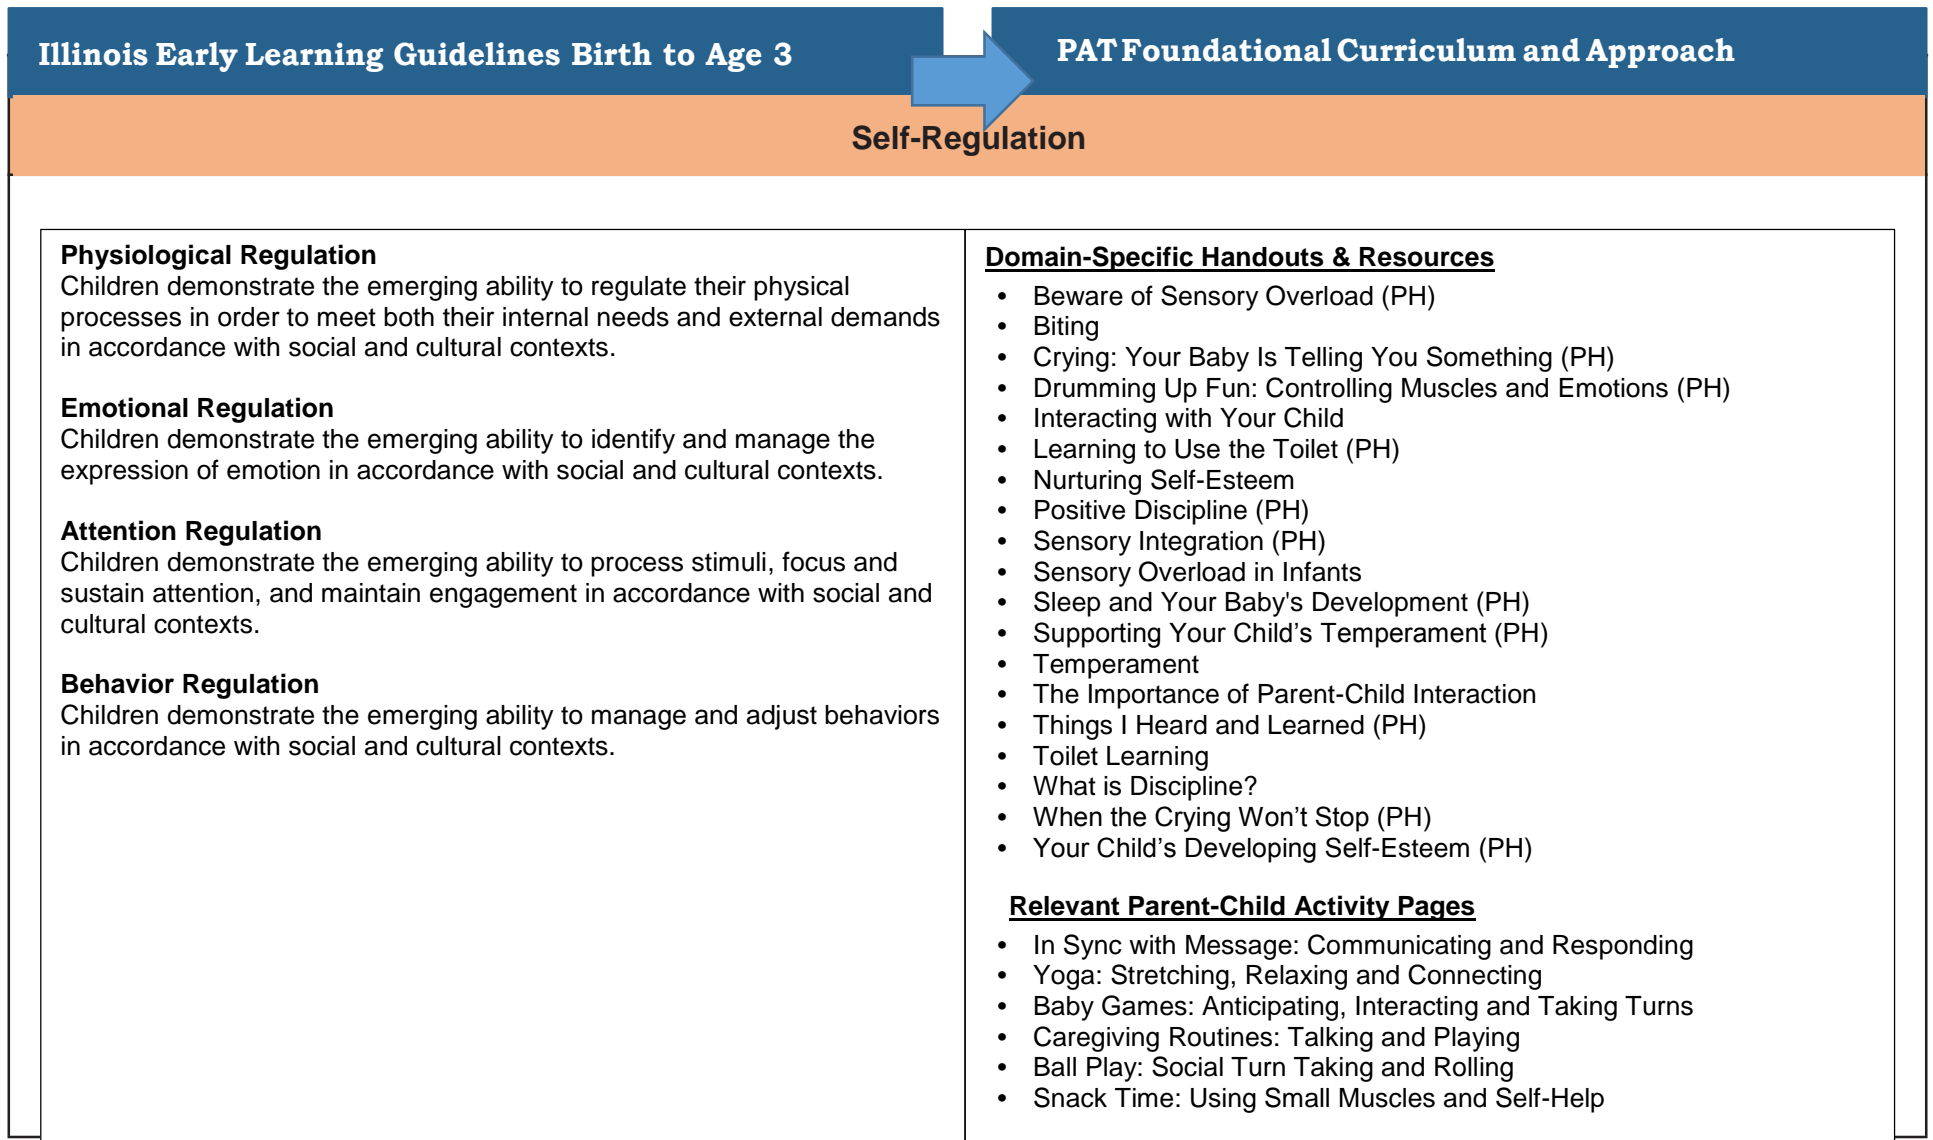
Illinois Early Learning Guidelines Birth to Age 3

PAT Foundational Curriculum and Approach

Self-Regulation

| **Physiological Regulation**<br>Children demonstrate the emerging ability to regulate their physical processes in order to meet both their internal needs and external demands in accordance with social and cultural contexts.<br><br>**Emotional Regulation**<br>Children demonstrate the emerging ability to identify and manage the expression of emotion in accordance with social and cultural contexts.<br><br>**Attention Regulation**<br>Children demonstrate the emerging ability to process stimuli, focus and sustain attention, and maintain engagement in accordance with social and cultural contexts.<br><br>**Behavior Regulation**<br>Children demonstrate the emerging ability to manage and adjust behaviors in accordance with social and cultural contexts. | **Domain-Specific Handouts & Resources**<br>• Beware of Sensory Overload (PH)<br>• Biting<br>• Crying: Your Baby Is Telling You Something (PH)<br>• Drumming Up Fun: Controlling Muscles and Emotions (PH)<br>• Interacting with Your Child<br>• Learning to Use the Toilet (PH)<br>• Nurturing Self-Esteem<br>• Positive Discipline (PH)<br>• Sensory Integration (PH)<br>• Sensory Overload in Infants<br>• Sleep and Your Baby's Development (PH)<br>• Supporting Your Child’s Temperament (PH)<br>• Temperament<br>• The Importance of Parent-Child Interaction<br>• Things I Heard and Learned (PH)<br>• Toilet Learning<br>• What is Discipline?<br>• When the Crying Won’t Stop (PH)<br>• Your Child’s Developing Self-Esteem (PH)<br><br>**Relevant Parent-Child Activity Pages**<br>• In Sync with Message: Communicating and Responding<br>• Yoga: Stretching, Relaxing and Connecting<br>• Baby Games: Anticipating, Interacting and Taking Turns<br>• Caregiving Routines: Talking and Playing<br>• Ball Play: Social Turn Taking and Rolling<br>• Snack Time: Using Small Muscles and Self-Help |
|---|---|